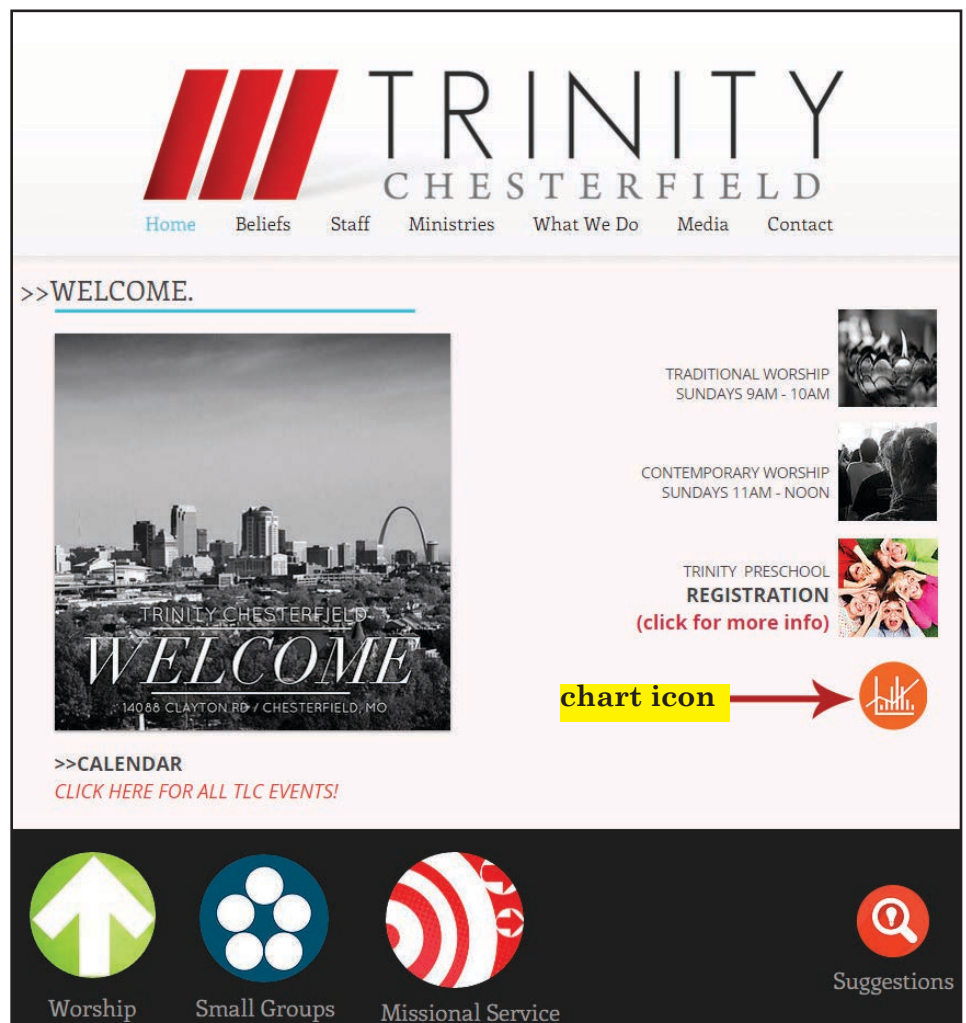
TRINITY
CHESTERFIELD

Home Beliefs Staff Ministries What We Do Media Contact

>>WELCOME.

TRINITY CHESTERFIELD
WELCOME
14088 CLAYTON RD / CHESTERFIELD, MO

TRADITIONAL WORSHIP
SUNDAYS 9AM - 10AM

CONTEMPORARY WORSHIP
SUNDAYS 11AM - NOON

TRINITY PRESCHOOL
REGISTRATION
(click for more info)

chart icon

>>CALENDAR
CLICK HERE FOR ALL TLC EVENTS!

Worship Small Groups Missional Service Suggestions